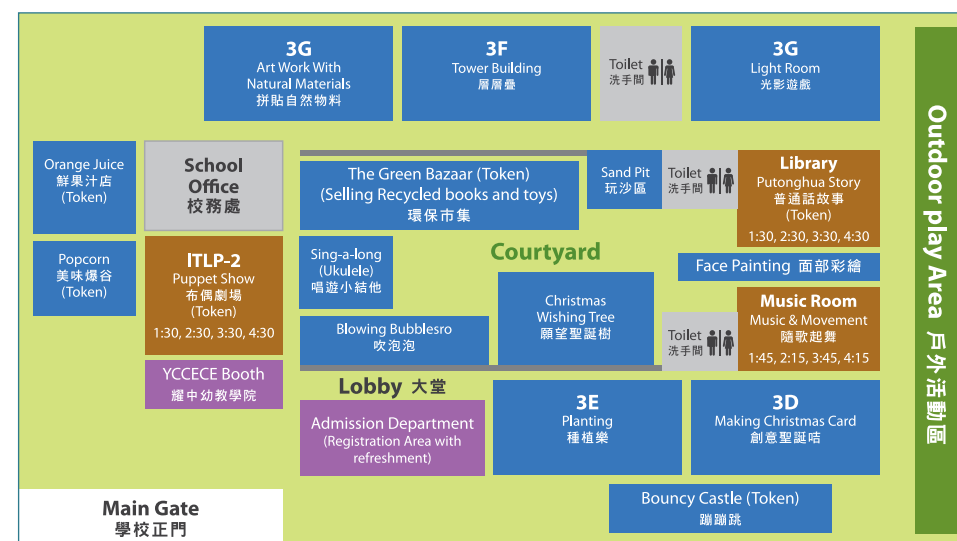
3G
Art Work With Natural Materials
拼貼自然物料

3F
Tower Building
層層疊

Toilet
洗手間

3G
Light Room
光影遊戲

Outdoor play Area 戶外活動區

Orange Juice
鮮果汁店
(Token)

School Office
校務處

The Green Bazaar (Token)
(Selling Recycled books and toys)
環保市集

Sand Pit
玩沙區

Toilet
洗手間

Library
Putonghua Story
普通話故事
(Token)
1:30, 2:30, 3:30, 4:30

Popcorn
美味爆谷
(Token)

ITLP-2
Puppet Show
布偶劇場
(Token)
1:30, 2:30, 3:30, 4:30

Sing-a-long
(Ukulele)
唱遊小結他

Courtyard

Face Painting 面部彩繪

Christmas Wishing Tree
願望聖誕樹

Music Room
Music & Movement
隨歌起舞
1:45, 2:15, 3:45, 4:15

Toilet
洗手間

Blowing Bubblesro
吹泡泡

YCCECE Booth
耀中幼教學院

Lobby 大堂

Admission Department
(Registration Area with refreshment)

3E
Planting
種植樂

3D
Making Christmas Card
創意聖誕咭

Bouncy Castle (Token)
蹦蹦跳

Main Gate
學校正門